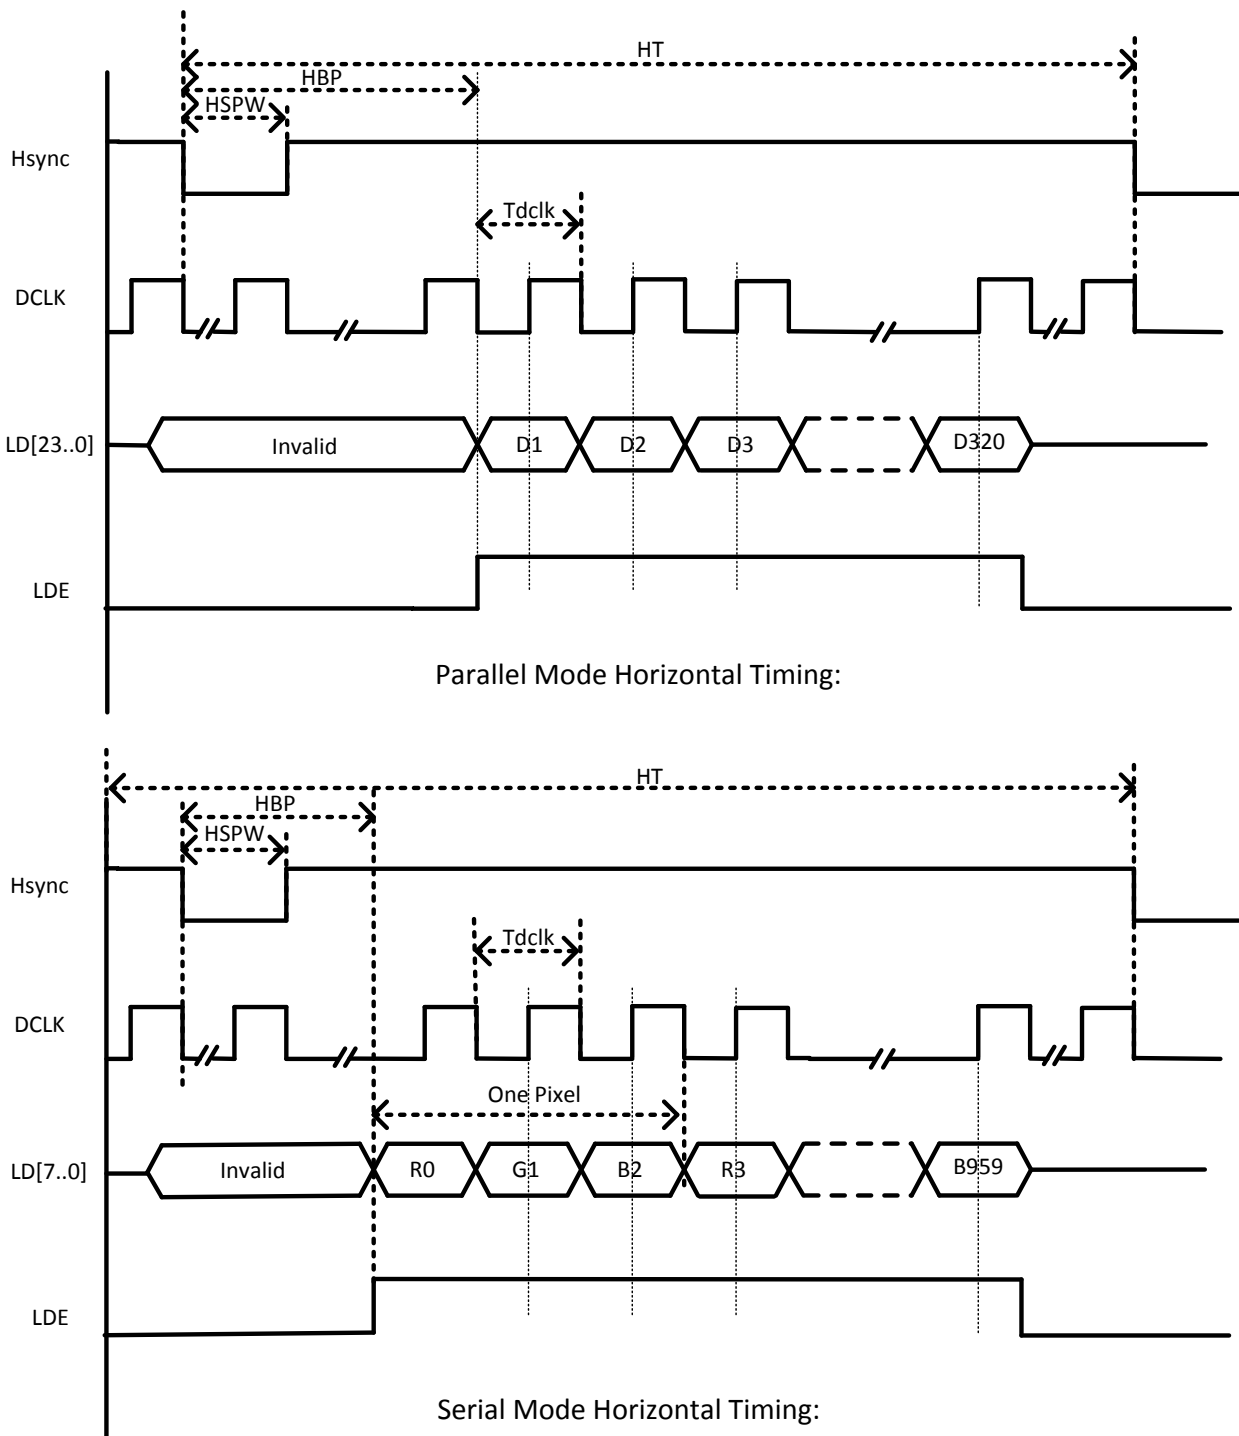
HT
HBP
HSPW
Hsync
Tdclk
DCLK
LD[23..0]
Invalid
D1
D2
D3
D320
LDE

Parallel Mode Horizontal Timing:

HT
HBP
HSPW
Hsync
Tdclk
DCLK
One Pixel
LD[7..0]
Invalid
R0
G1
B2
R3
B959
LDE

Serial Mode Horizontal Timing: